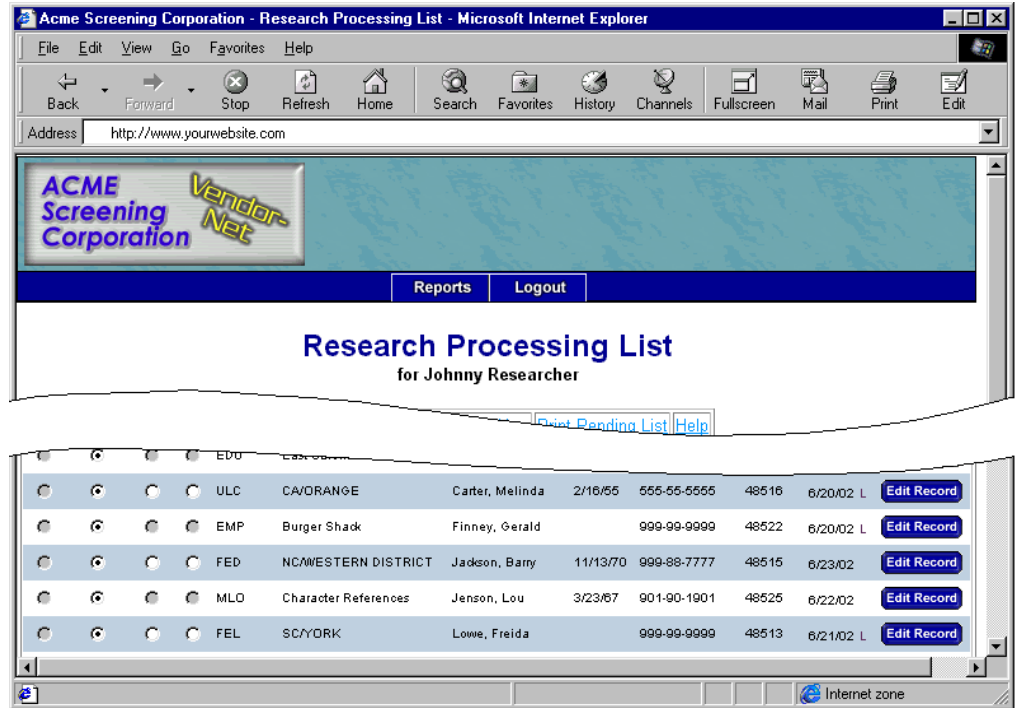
Acme Screening Corporation - Research Processing List - Microsoft Internet Explorer

File Edit View Go Favorites Help

Back Forward Stop Refresh Home Search Favorites History Channels Fullscreen Mail Print Edit

Address http://www.yourwebsite.com

ACME Screening Corporation Vendor-Net

Reports Logout

Research Processing List
for Johnny Researcher

Print Pending List Help

EDU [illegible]

| ULC | CA/ORANGE | Carter, Melinda | 2/16/55 | 555-55-5555 | 48516 | 6/20/02 L | Edit Record |
|---|---|---|---|---|---|---|---|
| EMP | Burger Shack | Finney, Gerald | | 999-99-9999 | 48522 | 6/20/02 L | Edit Record |
| FED | NC/WESTERN DISTRICT | Jackson, Barry | 11/13/70 | 999-88-7777 | 48515 | 6/23/02 | Edit Record |
| MLO | Character References | Jenson, Lou | 3/23/67 | 901-90-1901 | 48525 | 6/22/02 | Edit Record |
| FEL | SC/YORK | Lowe, Freida | | 999-99-9999 | 48513 | 6/21/02 L | Edit Record |

Internet zone